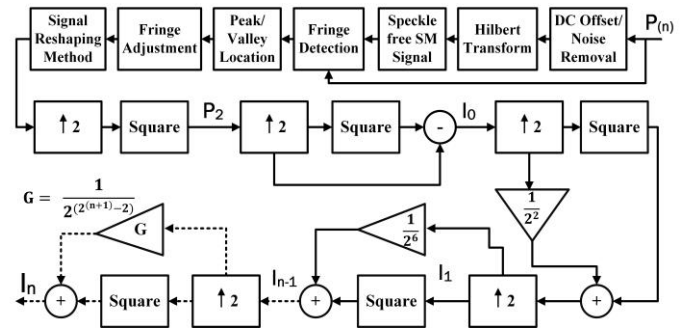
Signal Reshaping Method

Fringe Adjustment

Peak/ Valley Location

Fringe Detection

Speckle free SM Signal

Hilbert Transform

DC Offset/ Noise Removal

$P_{(n)}$

↑2

Square

$P_2$

↑2

Square

-

$I_0$

↑2

Square

$G = \frac{1}{2^{(2^{(n+1)}-2)}}$

G

$\frac{1}{2^6}$

$\frac{1}{2^2}$

$I_n$

+

Square

↑2

$I_{n-1}$

+

Square

$I_1$

↑2

+